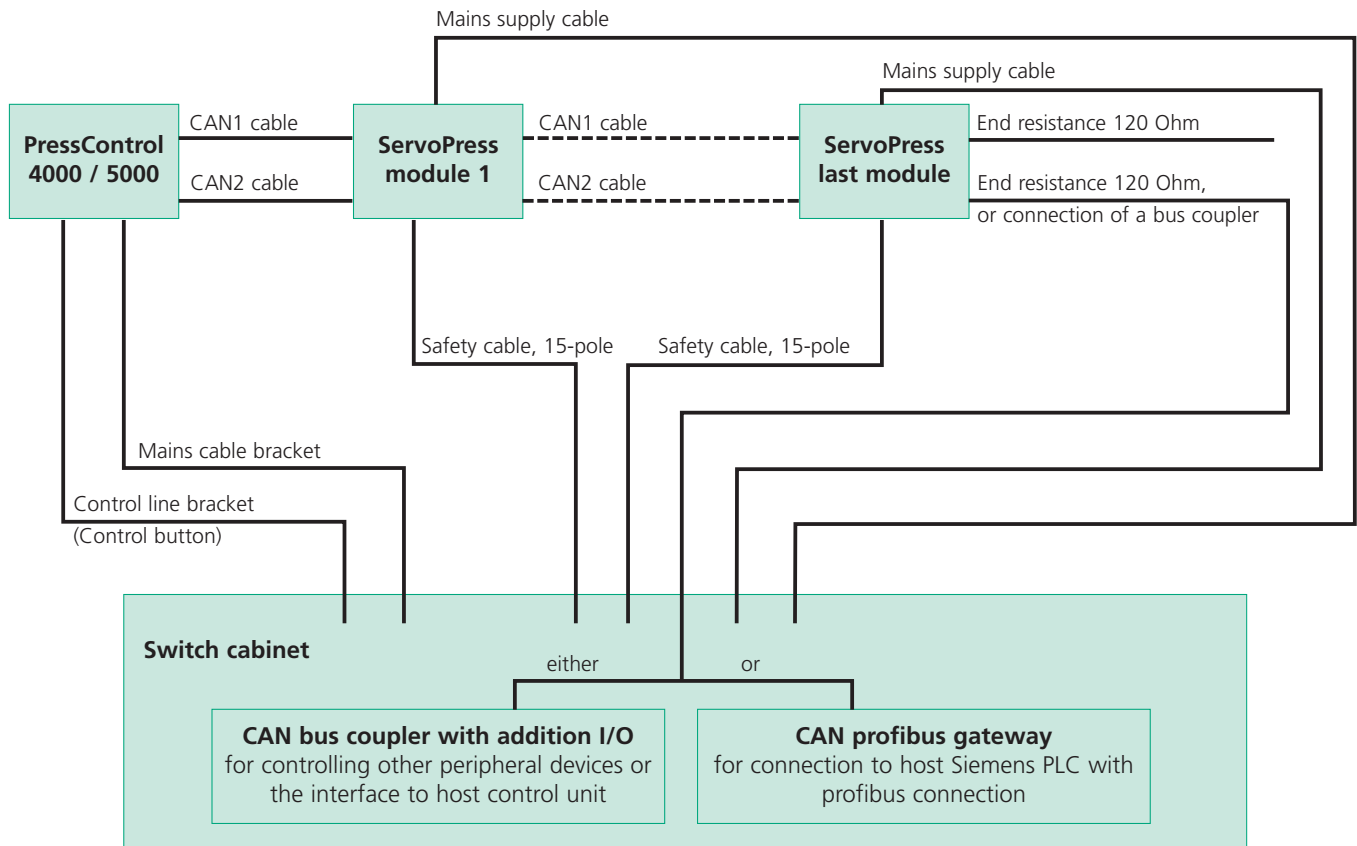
Mains supply cable

Mains supply cable

PressControl 4000 / 5000

CAN1 cable

CAN2 cable

ServoPress module 1

CAN1 cable

CAN2 cable

ServoPress last module

End resistance 120 Ohm

End resistance 120 Ohm, or connection of a bus coupler

Safety cable, 15-pole

Safety cable, 15-pole

Mains cable bracket

Control line bracket (Control button)

Switch cabinet

either

or

CAN bus coupler with addition I/O
for controlling other peripheral devices or the interface to host control unit

CAN profibus gateway
for connection to host Siemens PLC with profibus connection